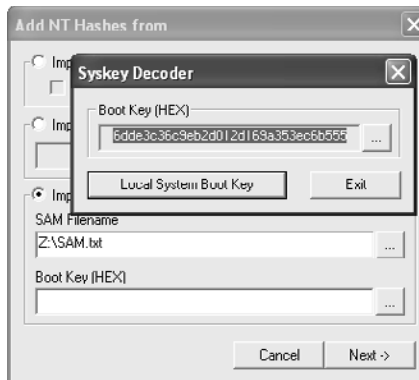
Add NT Hashes from

Imp

Imp

Imp

Syskey Decoder

Boot Key (HEX)

6dde3c36c9eb2d012d169a353ec6b555

...

Local System Boot Key

Exit

SAM Filename

Z:\SAM.txt

...

Boot Key (HEX)

...

Cancel

Next ->